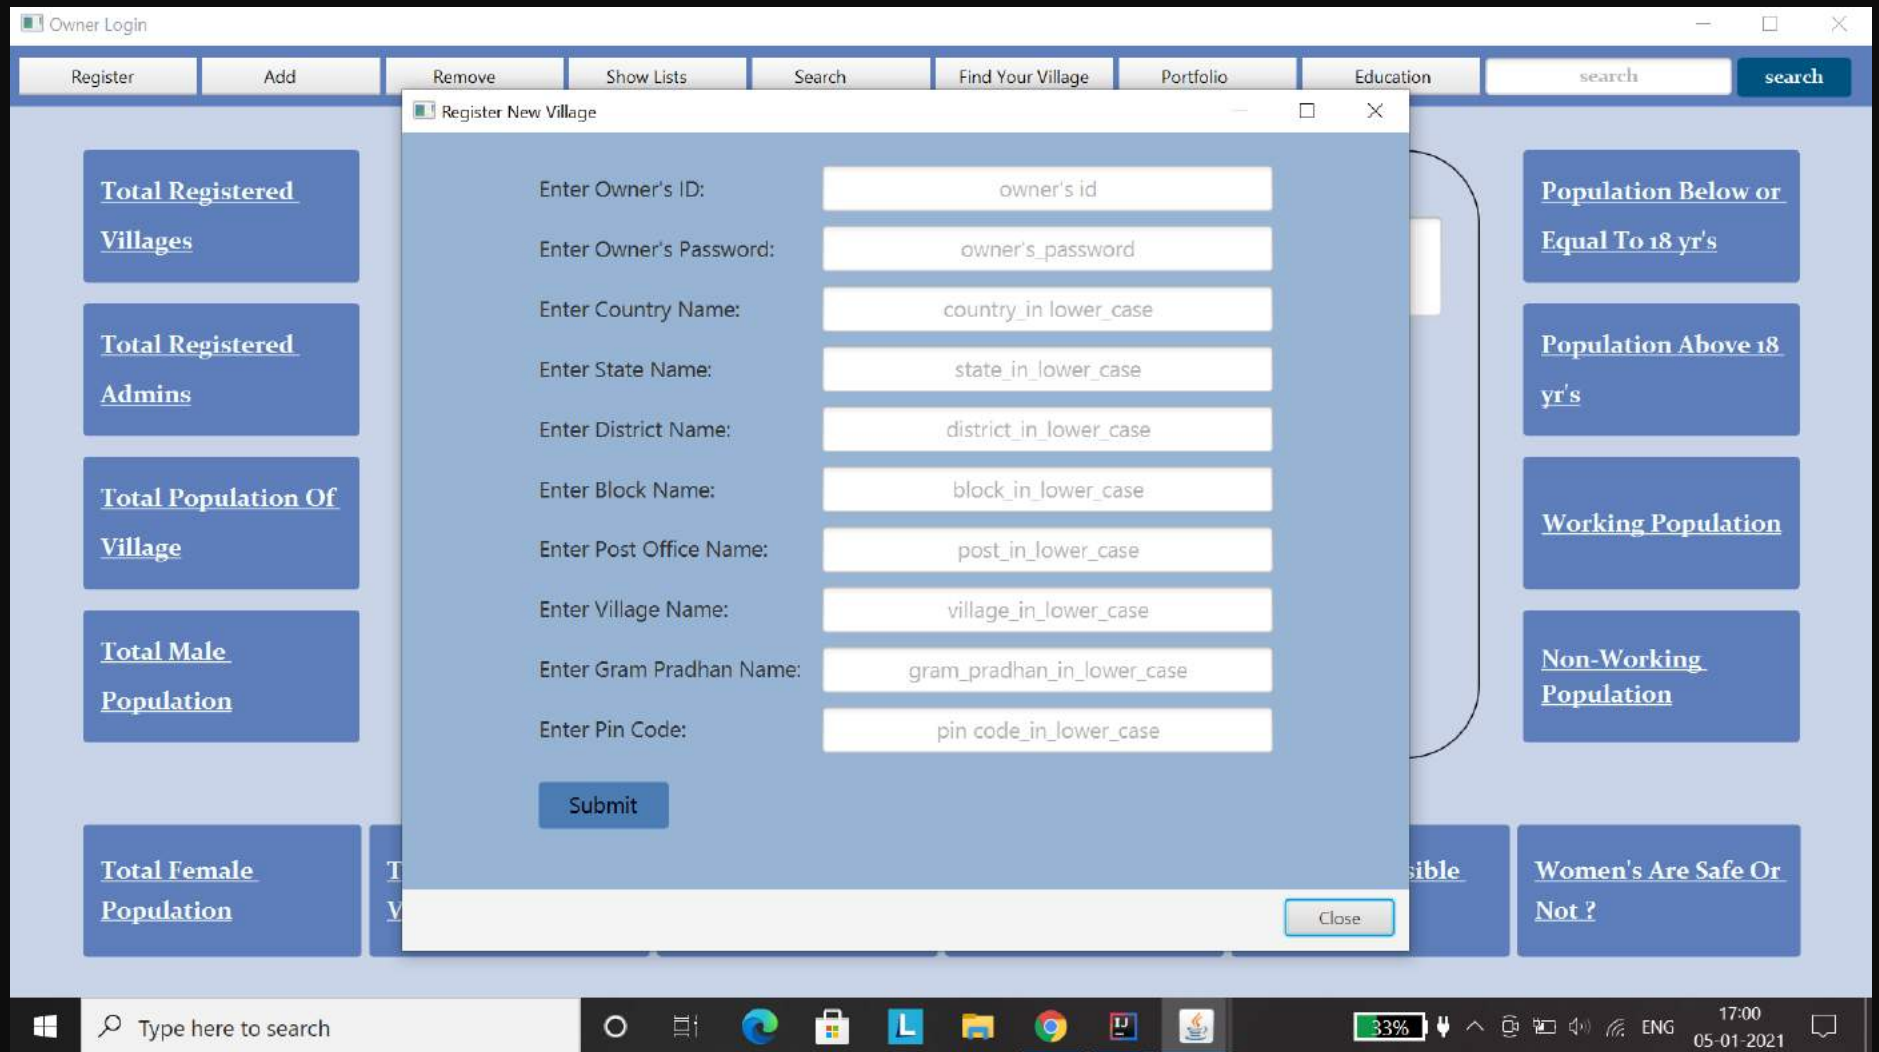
Owner Login

Register | Add | Remove | Show Lists | Search | Find Your Village | Portfolio | Education | search | search

Register New Village

Enter Owner's ID: owner's id
Enter Owner's Password: owner's_password
Enter Country Name: country_in lower_case
Enter State Name: state_in_lower_case
Enter District Name: district_in_lower_case
Enter Block Name: block_in_lower_case
Enter Post Office Name: post_in_lower_case
Enter Village Name: village_in_lower_case
Enter Gram Pradhan Name: gram_pradhan_in_lower_case
Enter Pin Code: pin code_in_lower_case

Submit

Close

Total Registered Villages

Total Registered Admins

Total Population Of Village

Total Male Population

Total Female Population

T
V

ible

Population Below or Equal To 18 yr's

Population Above 18 yr's

Working Population

Non-Working Population

Women's Are Safe Or Not ?

Type here to search

33%

ENG

17:00
05-01-2021